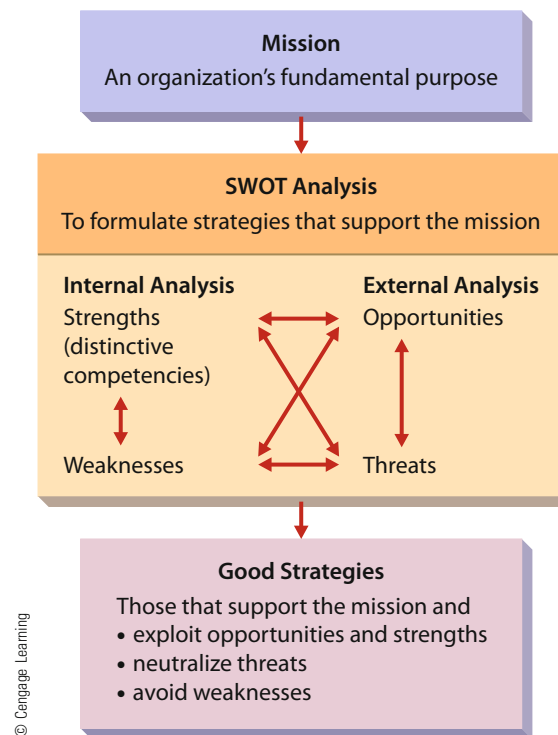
Mission
An organization's fundamental purpose

SWOT Analysis
To formulate strategies that support the mission

Internal Analysis
Strengths (distinctive competencies)

Weaknesses

External Analysis
Opportunities

Threats

Good Strategies
Those that support the mission and
• exploit opportunities and strengths
• neutralize threats
• avoid weaknesses

© Cengage Learning